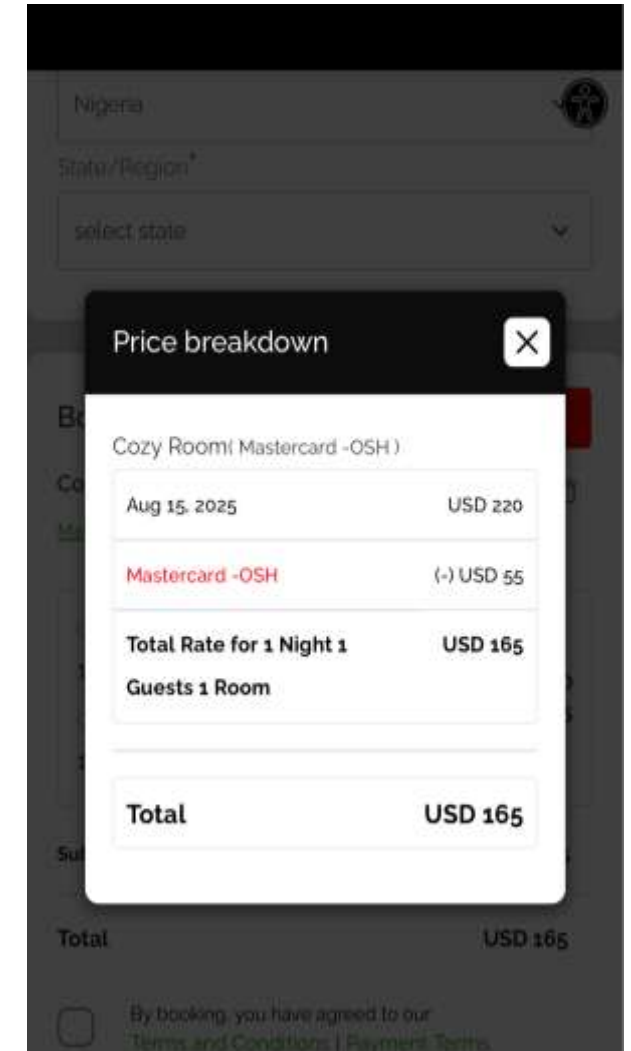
Nigeria

State/Region*

select state

Price breakdown

Cozy Room( Mastercard -OSH )

| | |
|---|---|
| Aug 15, 2025 | USD 220 |
| Mastercard -OSH | (-) USD 55 |
| Total Rate for 1 Night 1 Guests 1 Room | USD 165 |

Total USD 165

Total USD 165

By booking, you have agreed to our Terms and Conditions | Payment Terms